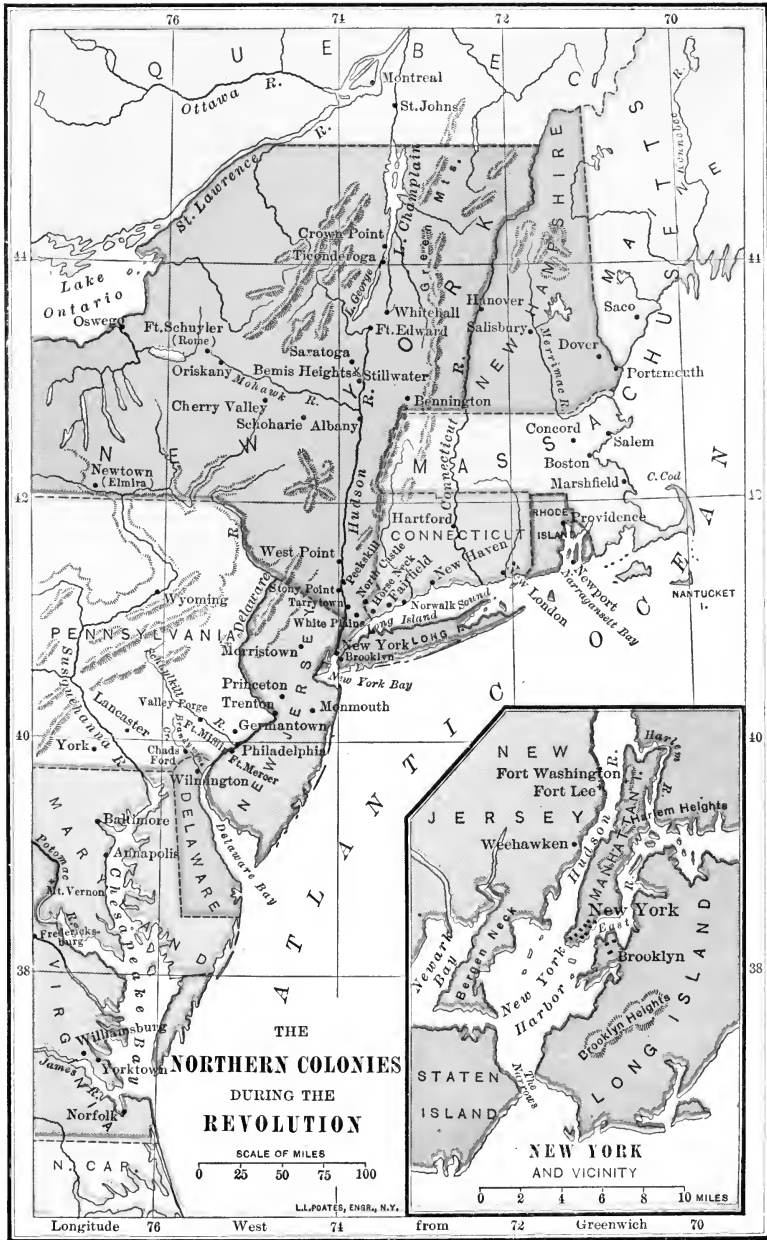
76 74 72 70

Q U E B E C

Ottawa R.

Montreal

St. Johns

St. Lawrence R.

L. Champlain

Green Mts.

NEW HAMPSHIRE

MASSACHUSETTS

Kennebec R.

44 44

Lake Ontario

Crown Point

Ticonderoga

L. George

Whitehall

Ft. Edward

Oswego

Ft. Schuyler (Rome)

Oriskany

Mohawk R.

Saratoga

Bemis Heights

Stillwater

Cherry Valley

Schoharie

Albany

Bennington

NEW YORK

Hanover

Salisbury

Merrimac R.

Saco

Dover

Portsmouth

Concord

Salem

Boston

Marshfield

C. Cod

Newtown (Elmira)

Hudson R.

Connecticut R.

42 42

Hartford

CONNECTICUT

RHODE ISLAND

Providence

West Point

Delaware R.

Peekskill

North Castle

Horse Neck

Fairfield

New Haven

New London

Newport

Narragansett Bay

NANTUCKET I.

Wyoming

Stony Point

Tarrytown

White Plains

Norwalk

Long Island Sound

LONG ISLAND

PENNSYLVANIA

Susquehanna R.

Schuylkill R.

Morristown

New York

Brooklyn

New York Bay

Princeton

Trenton

Monmouth

NEW JERSEY

Lancaster

Valley Forge

Germantown

Ft. Mifflin

Brandywine Cr.

Chads Ford

Philadelphia

Ft. Mercer

Wilmington

York

ATLANTIC OCEAN

40 40

MARYLAND

Baltimore

Annapolis

Potomac R.

Mt. Vernon

Fredericksburg

Chesapeake Bay

DELAWARE

Delaware Bay

38 38

VIRGINIA

Williamsburg

James R.

Yorktown

Norfolk

N. CAR.

THE NORTHERN COLONIES DURING THE REVOLUTION

SCALE OF MILES
0 25 50 75 100

L.L.POATES, ENGR., N.Y.

NEW JERSEY

Fort Washington

Fort Lee

Harlem R.

Harlem Heights

Weehawken

Hudson R.

MANHATTAN I.

New York

East R.

Brooklyn

LONG ISLAND

Newark Bay

Bergen Neck

New York Harbor

Brooklyn Heights

STATEN ISLAND

The Narrows

NEW YORK AND VICINITY

0 2 4 6 8 10 MILES

Longitude 76 West 74 from 72 Greenwich 70